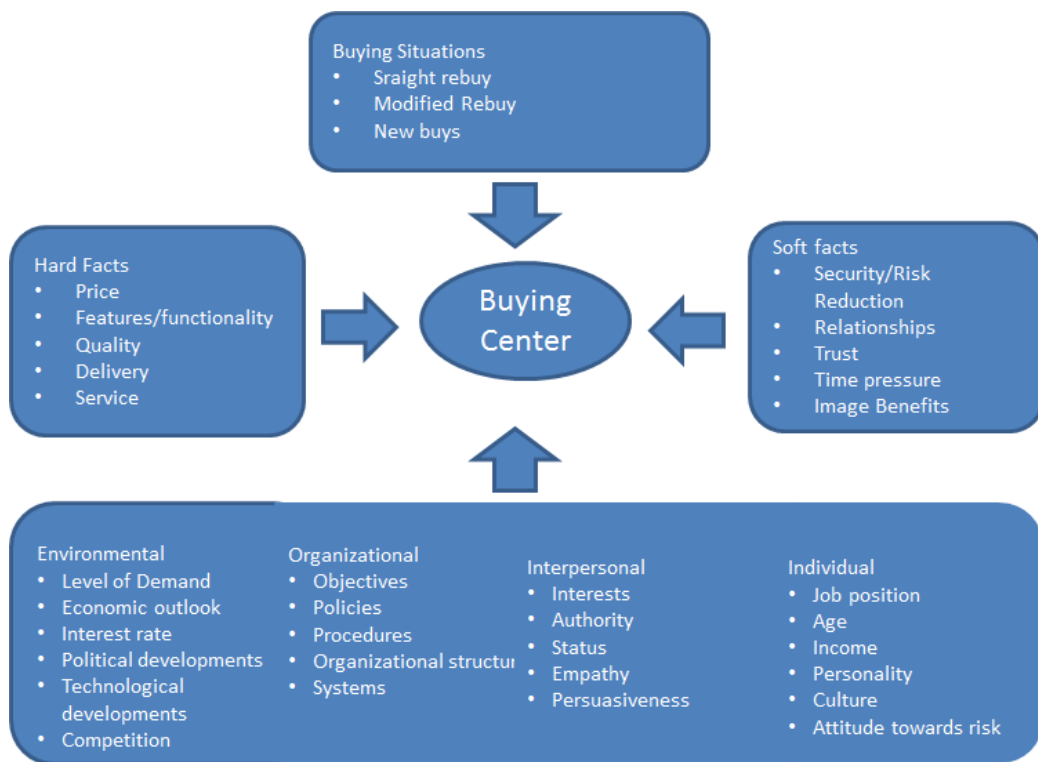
Buying Situations
• Sraight rebuy
• Modified Rebuy
• New buys

Hard Facts
• Price
• Features/functionality
• Quality
• Delivery
• Service

Buying Center

Soft facts
• Security/Risk Reduction
• Relationships
• Trust
• Time pressure
• Image Benefits

Environmental
• Level of Demand
• Economic outlook
• Interest rate
• Political developments
• Technological developments
• Competition

Organizational
• Objectives
• Policies
• Procedures
• Organizational structur
• Systems

Interpersonal
• Interests
• Authority
• Status
• Empathy
• Persuasiveness

Individual
• Job position
• Age
• Income
• Personality
• Culture
• Attitude towards risk